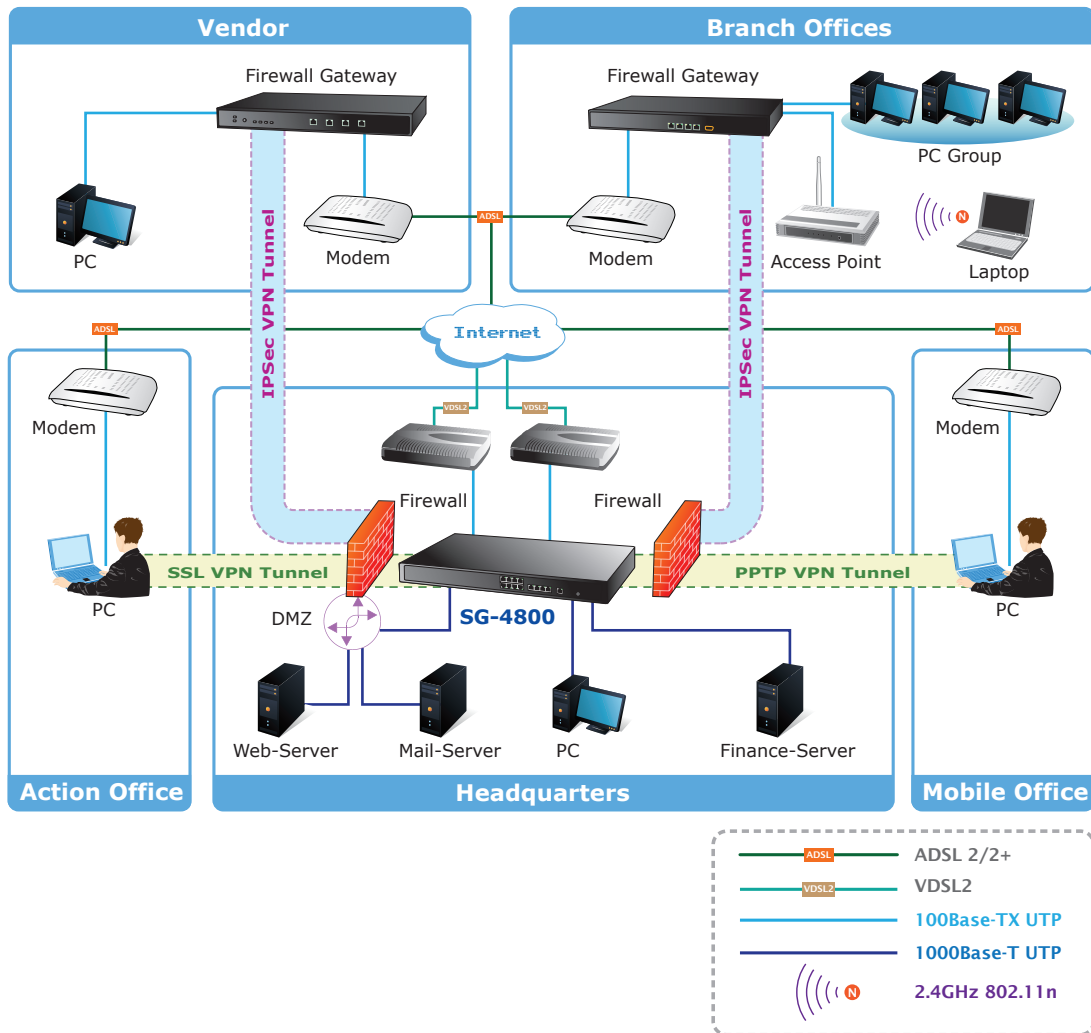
Vendor

Firewall Gateway

PC

Modem

Branch Offices

Firewall Gateway

PC Group

Modem

Access Point

Laptop

ADSL

ADSL

Internet

ADSL

IPSec VPN Tunnel

IPSec VPN Tunnel

Modem

Modem

VDSL2

VDSL2

Firewall

Firewall

PC

SSL VPN Tunnel

PPTP VPN Tunnel

PC

DMZ

SG-4800

Web-Server

Mail-Server

PC

Finance-Server

Action Office

Headquarters

Mobile Office

ADSL
ADSL 2/2+

VDSL2
VDSL2

100Base-TX UTP

1000Base-T UTP

2.4GHz 802.11n